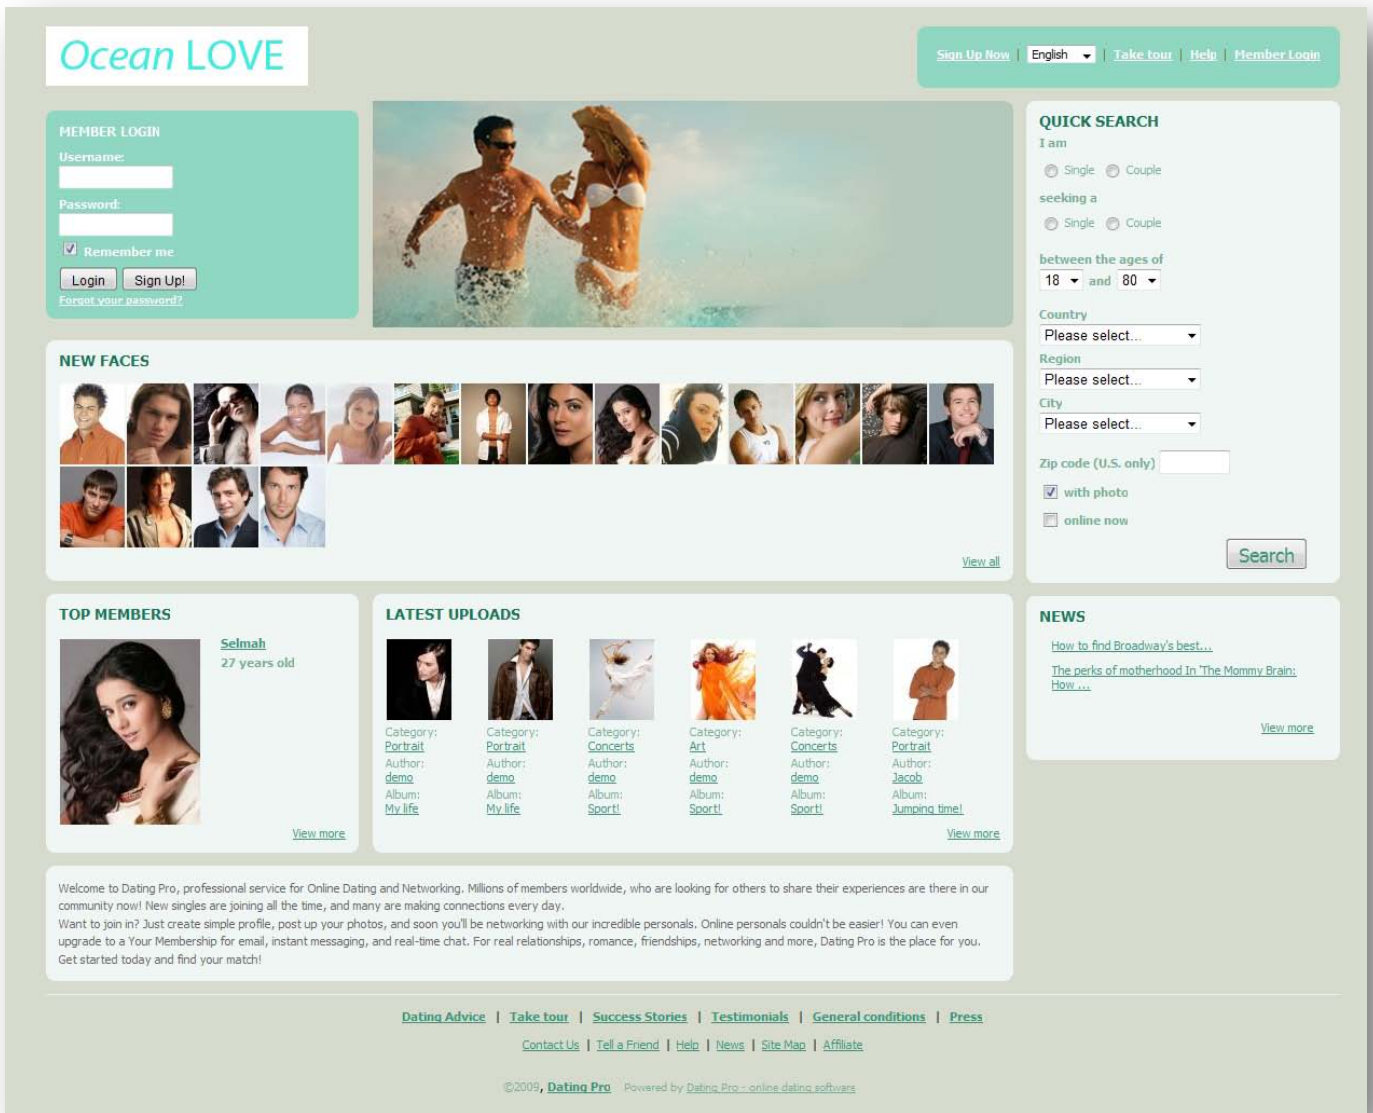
Ocean LOVE

Sign Up Now | English | Take tour | Help | Member Login

MEMBER LOGIN
Username:
Password:
Remember me
Login Sign Up!
Forgot your password?

QUICK SEARCH
I am
Single Couple
seeking a
Single Couple
between the ages of
18 and 80
Country
Please select...
Region
Please select...
City
Please select...
Zip code (U.S. only)
with photo
online now
Search

NEW FACES
View all

TOP MEMBERS
Selmah
27 years old
View more

LATEST UPLOADS
Category: Portrait
Author: demo
Album: My life

Category: Portrait
Author: demo
Album: My life

Category: Concerts
Author: demo
Album: Sport!

Category: Art
Author: demo
Album: Sport!

Category: Concerts
Author: demo
Album: Sport!

Category: Portrait
Author: Jacob
Album: Jumping time!

View more

NEWS
How to find Broadway's best...
The perks of motherhood In 'The Mommy Brain: How ...
View more

Welcome to Dating Pro, professional service for Online Dating and Networking. Millions of members worldwide, who are looking for others to share their experiences are there in our community now! New singles are joining all the time, and many are making connections every day.
Want to join in? Just create simple profile, post up your photos, and soon you'll be networking with our incredible personals. Online personals couldn't be easier! You can even upgrade to a Your Membership for email, instant messaging, and real-time chat. For real relationships, romance, friendships, networking and more, Dating Pro is the place for you. Get started today and find your match!

Dating Advice | Take tour | Success Stories | Testimonials | General conditions | Press
Contact Us | Tell a Friend | Help | News | Site Map | Affiliate

©2009, Dating Pro Powered by Dating Pro - online dating software